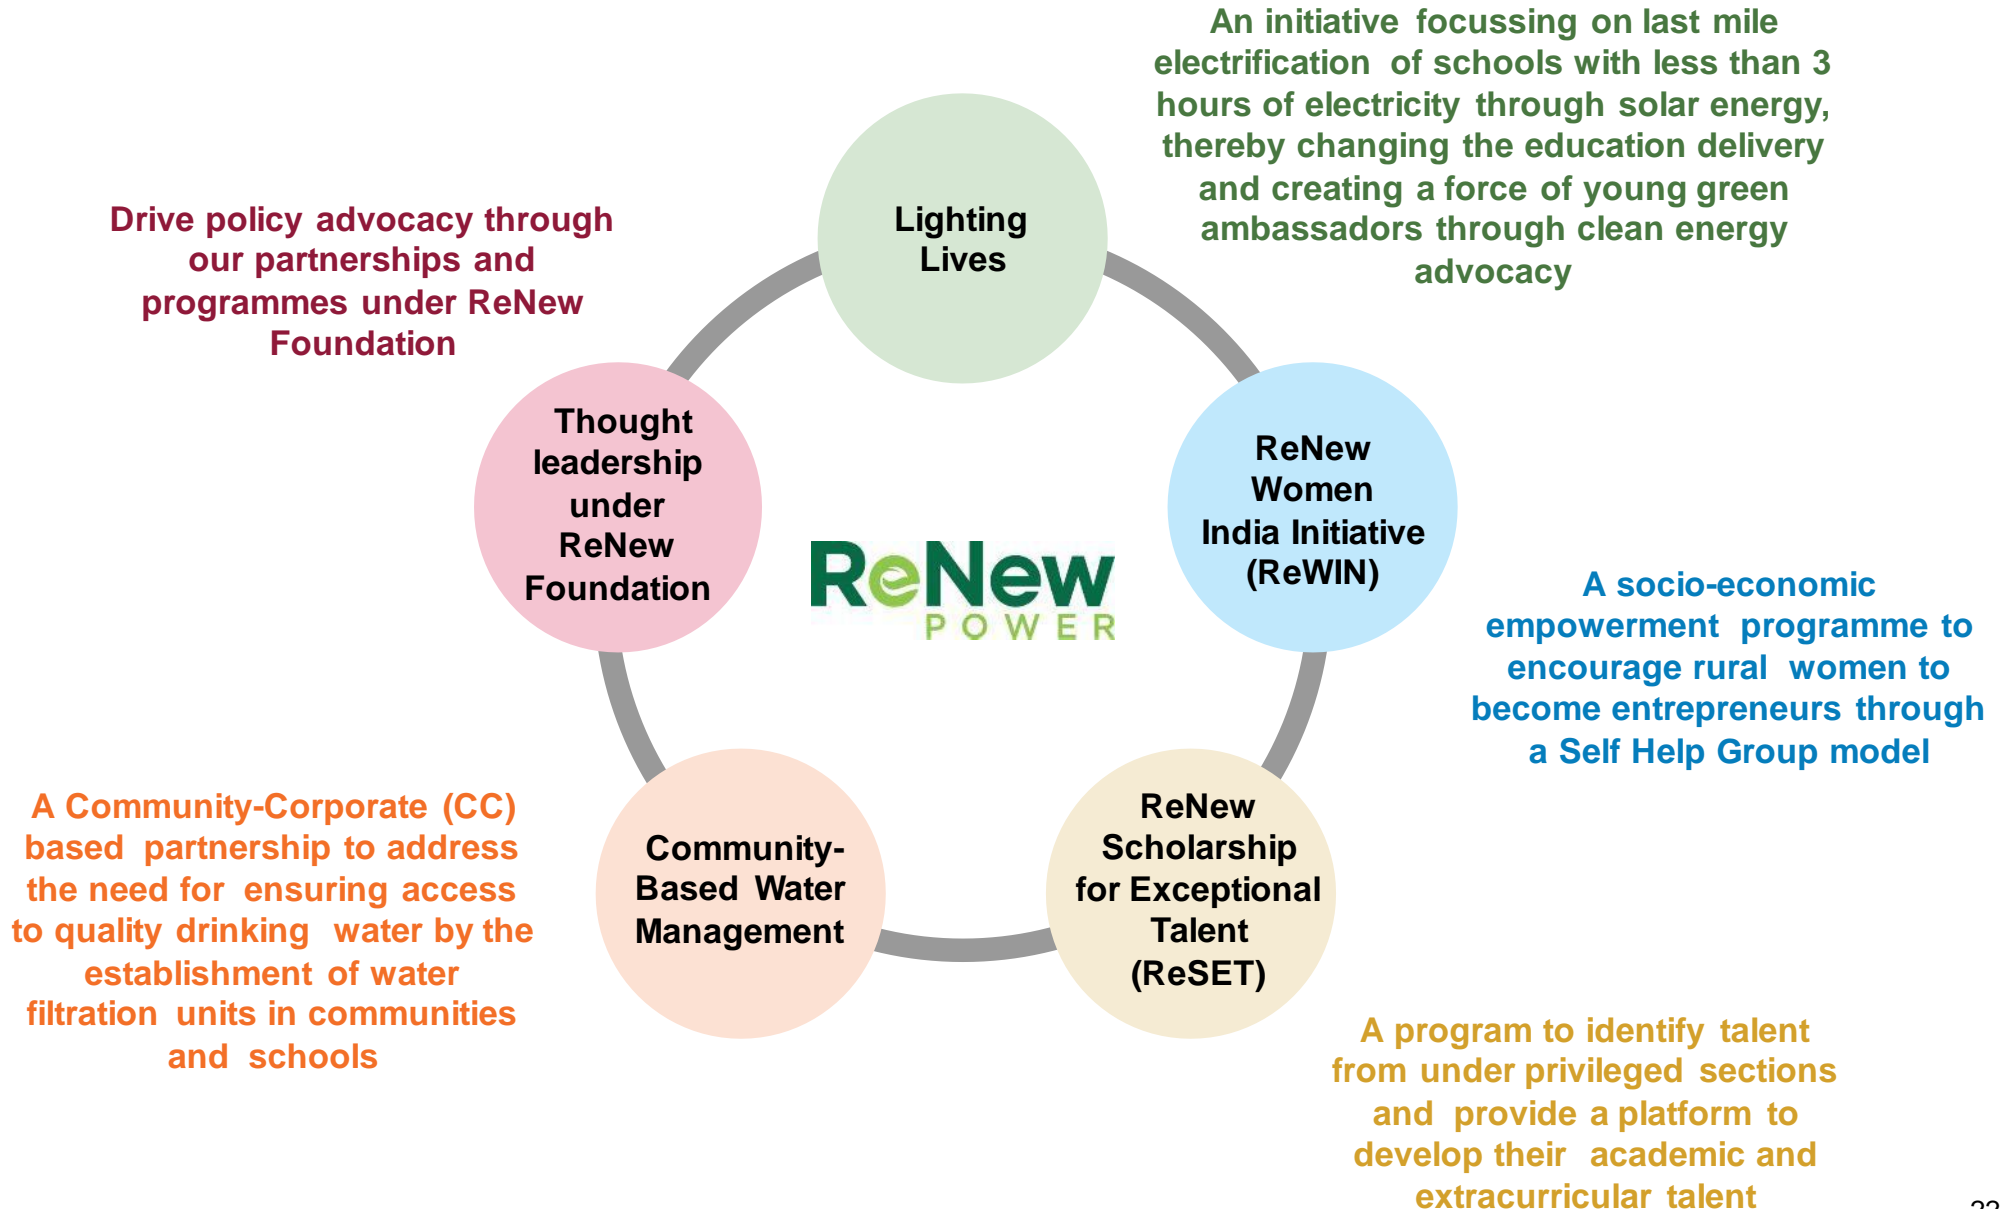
An initiative focussing on last mile electrification of schools with less than 3 hours of electricity through solar energy, thereby changing the education delivery and creating a force of young green ambassadors through clean energy advocacy

Drive policy advocacy through our partnerships and programmes under ReNew Foundation

Lighting Lives

Thought leadership under ReNew Foundation

ReNew POWER

ReNew Women India Initiative (ReWIN)

A socio-economic empowerment programme to encourage rural women to become entrepreneurs through a Self Help Group model

A Community-Corporate (CC) based partnership to address the need for ensuring access to quality drinking water by the establishment of water filtration units in communities and schools

Community-Based Water Management

ReNew Scholarship for Exceptional Talent (ReSET)

A program to identify talent from under privileged sections and provide a platform to develop their academic and extracurricular talent

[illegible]